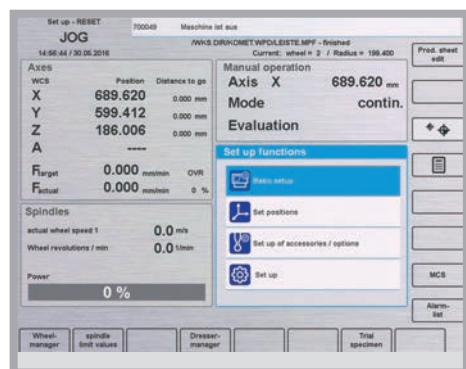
Set up - RESET
JOG
14:56:44 / 30.05.2016
700049 Maschine ist aus
/WKS.DIR/KOMET.WPD/LEISTE.MPF - finished
Current: wheel = 2 / Radius = 199.400

Prod. sheet edit

Axes
WCS Position Distance to go
X 689.620 0.000 mm
Y 599.412 0.000 mm
Z 186.006 0.000 mm
A ----

$F_{target}$ 0.000 mm/min OVR
$F_{actual}$ 0.000 mm/min 0 %

Manual operation
Axis X 689.620 mm
Mode contin.
Evaluation

Set up functions
Basic setup
Set positions
Set up of accessories / options
Set up

Spindles
actual wheel speed 1 0.0 m/s
Wheel revolutions / min 0.0 1/min
Power
0 %

MCS
Alarm-list

Wheel-manager
spindle limit values
Dresser-manager
Trial specimen